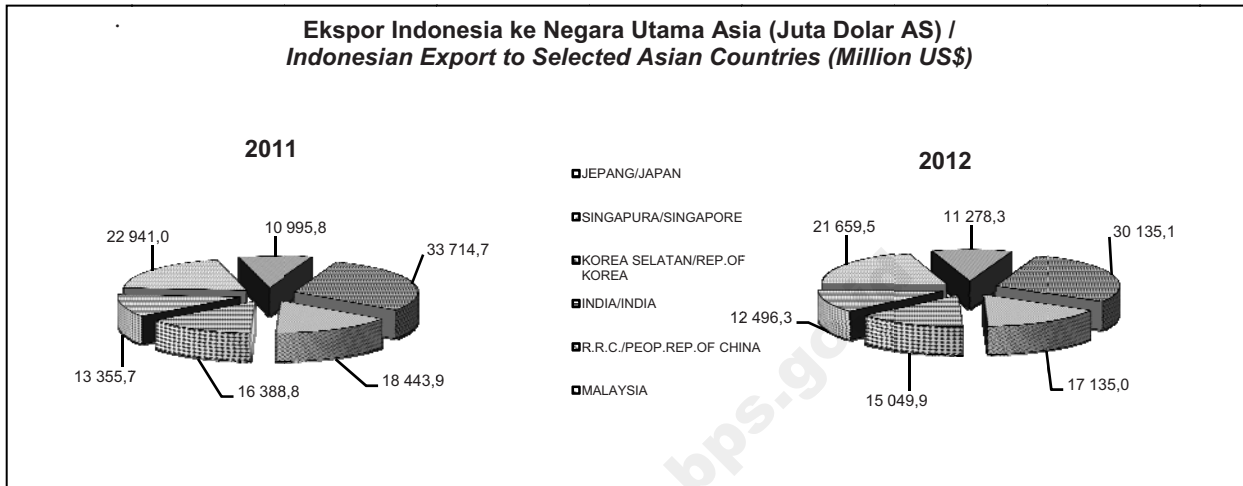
Ekspor Indonesia ke Negara Utama Asia (Juta Dolar AS) /
*Indonesian Export to Selected Asian Countries (Million US$)*

2011

22 941,0
10 995,8
33 714,7
13 355,7
16 388,8
18 443,9

JEPANG/JAPAN
SINGAPURA/SINGAPORE
KOREA SELATAN/REP.OF KOREA
INDIA/INDIA
R.R.C./PEOP.REP.OF CHINA
MALAYSIA

2012

21 659,5
11 278,3
30 135,1
12 496,3
15 049,9
17 135,0

bps.go